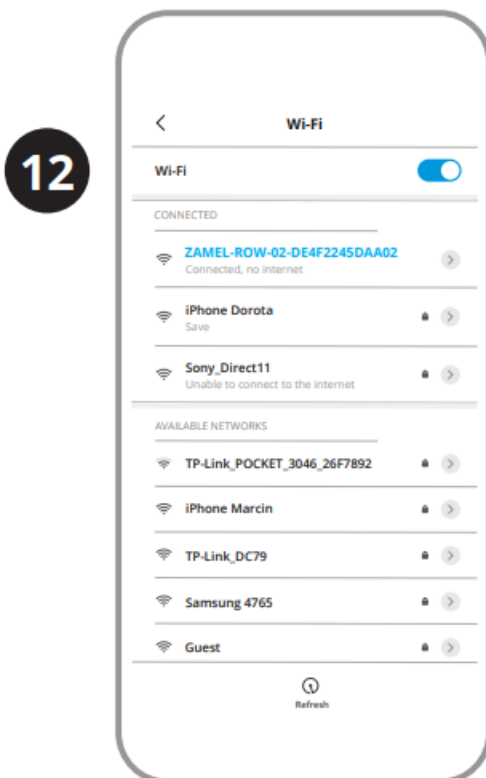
12

<

Wi-Fi

Wi-Fi

CONNECTED

ZAMEL-ROW-02-DE4F2245DAA02
Connected, no internet

iPhone Dorota
Save

Sony_Direct11
Unable to connect to the internet

AVAILABLE NETWORKS

TP-Link_POCKET_3046_26F7892

iPhone Marcin

TP-Link_DC79

Samsung 4765

Guest

Refresh